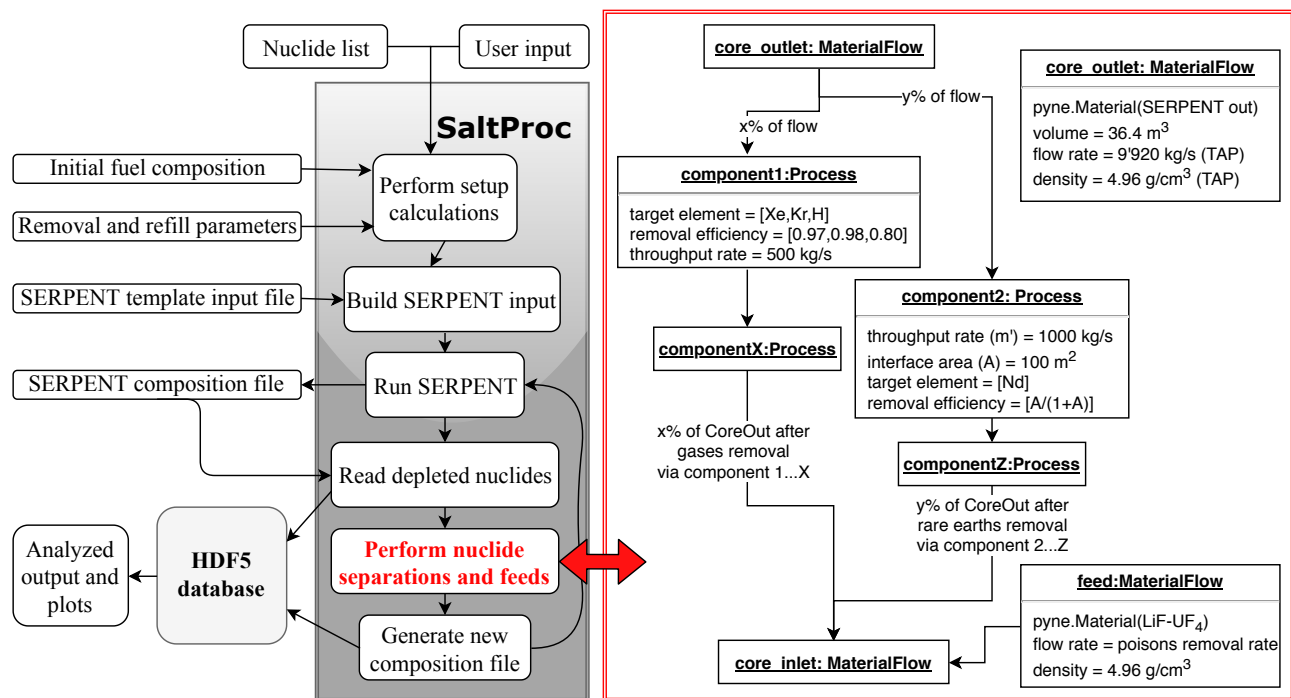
Nuclide list

User input

SaltProc

Initial fuel composition

Perform setup calculations

Removal and refill parameters

SERPENT template input file

Build SERPENT input

SERPENT composition file

Run SERPENT

Read depleted nuclides

Analyzed output and plots

HDF5 database

Perform nuclide separations and feeds

Generate new composition file

core_outlet: MaterialFlow

y% of flow

x% of flow

core_outlet: MaterialFlow

pyne.Material(SERPENT out)
volume = 36.4 m$^3$
flow rate = 9'920 kg/s (TAP)
density = 4.96 g/cm$^3$ (TAP)

component1:Process

target element = [Xe,Kr,H]
removal efficiency = [0.97,0.98,0.80]
throughput rate = 500 kg/s

component2: Process

throughput rate (m') = 1000 kg/s
interface area (A) = 100 m$^2$
target element = [Nd]
removal efficiency = [A/(1+A)]

componentX:Process

x% of CoreOut after gases removal via component 1...X

componentZ:Process

y% of CoreOut after rare earths removal via component 2...Z

feed:MaterialFlow

pyne.Material(LiF-UF$_4$)
flow rate = poisons removal rate
density = 4.96 g/cm$^3$

core_inlet: MaterialFlow